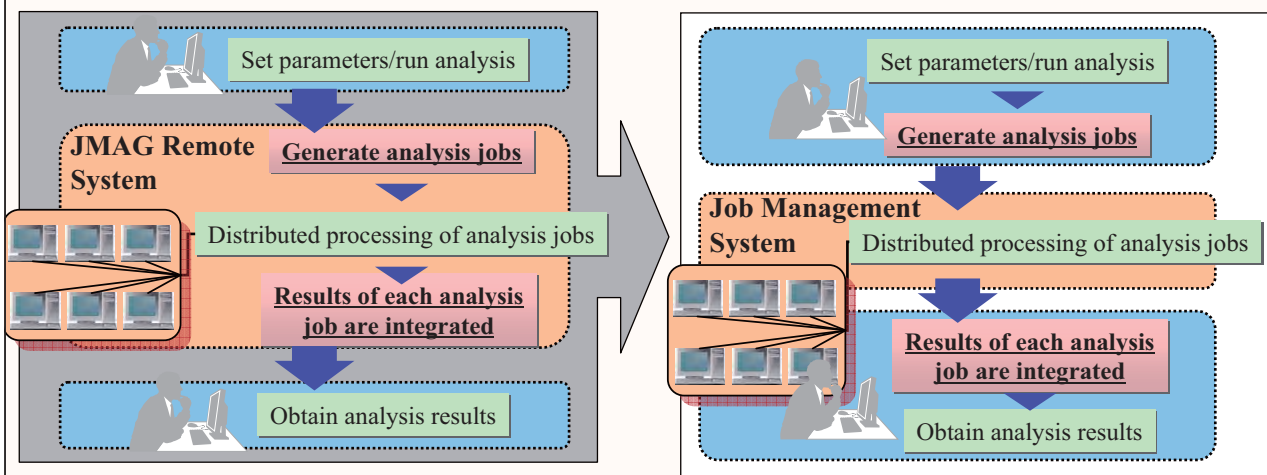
Set parameters/run analysis

JMAG Remote System

Generate analysis jobs

Distributed processing of analysis jobs

Results of each analysis job are integrated

Obtain analysis results

Set parameters/run analysis

Generate analysis jobs

Job Management System

Distributed processing of analysis jobs

Results of each analysis job are integrated

Obtain analysis results